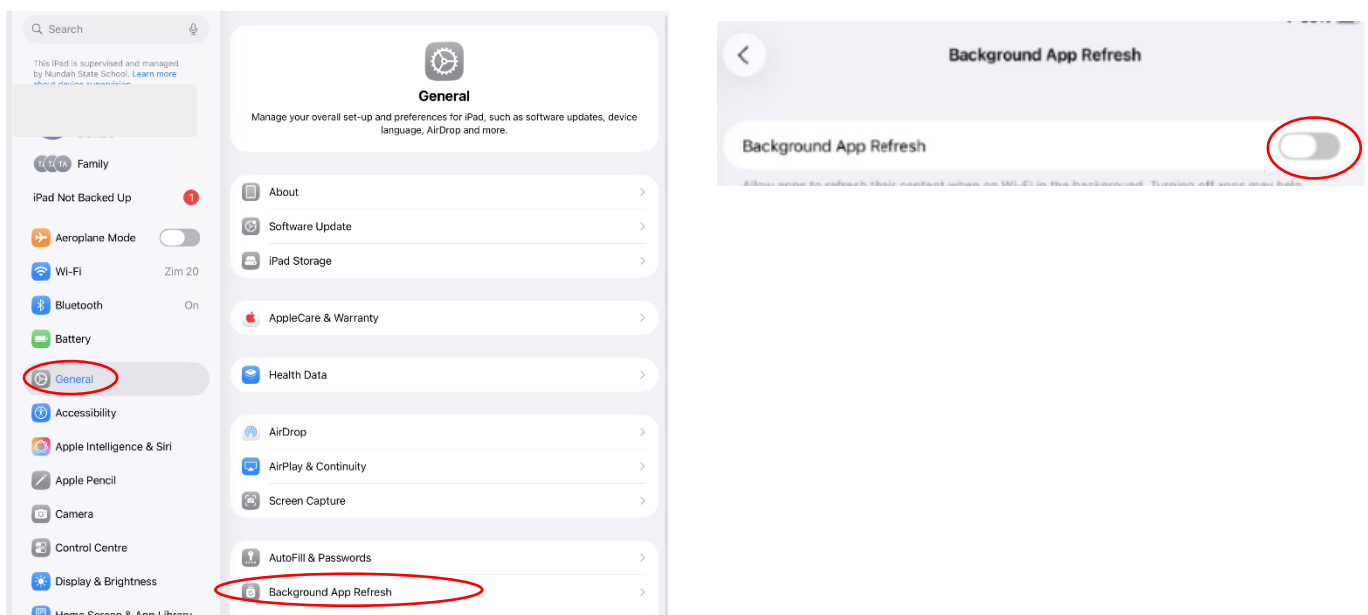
Search

This iPad is supervised and managed by Nundah State School. Learn more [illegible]

TA TA TA Family

iPad Not Backed Up 1

Aeroplane Mode

Wi-Fi Zim 20

Bluetooth On

Battery

General

Accessibility

Apple Intelligence & Siri

Apple Pencil

Camera

Control Centre

Display & Brightness

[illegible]

General

Manage your overall set-up and preferences for iPad, such as software updates, device language, AirDrop and more.

About

Software Update

iPad Storage

AppleCare & Warranty

Health Data

AirDrop

AirPlay & Continuity

Screen Capture

AutoFill & Passwords

Background App Refresh

Background App Refresh

Background App Refresh

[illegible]